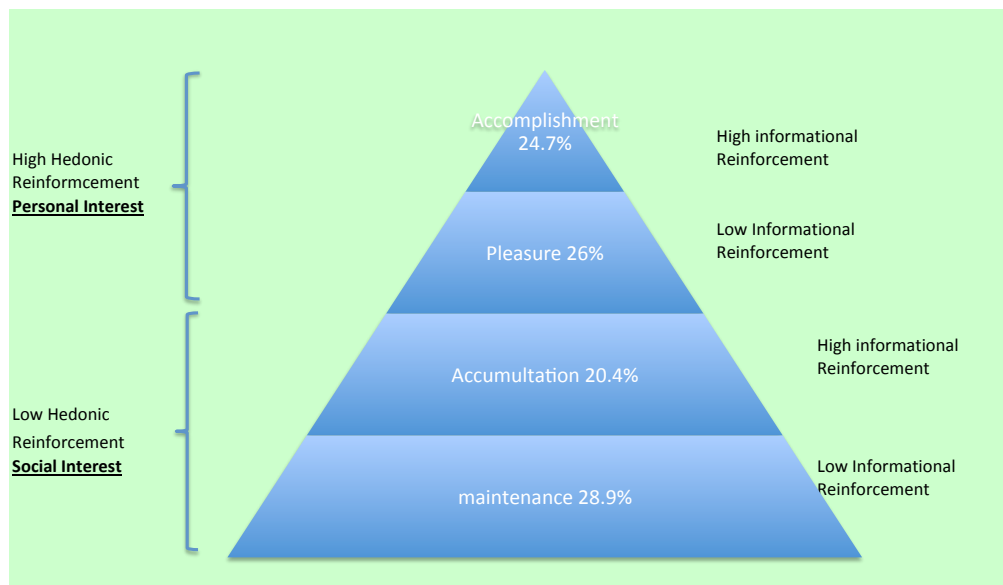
High Hedonic Reinformcement
Personal Interest

Accomplishment 24.7%

High informational Reinforcement

Pleasure 26%

Low Informational Reinforcement

Low Hedonic Reinforcement
Social Interest

Accumultation 20.4%

High informational Reinforcement

maintenance 28.9%

Low Informational Reinforcement